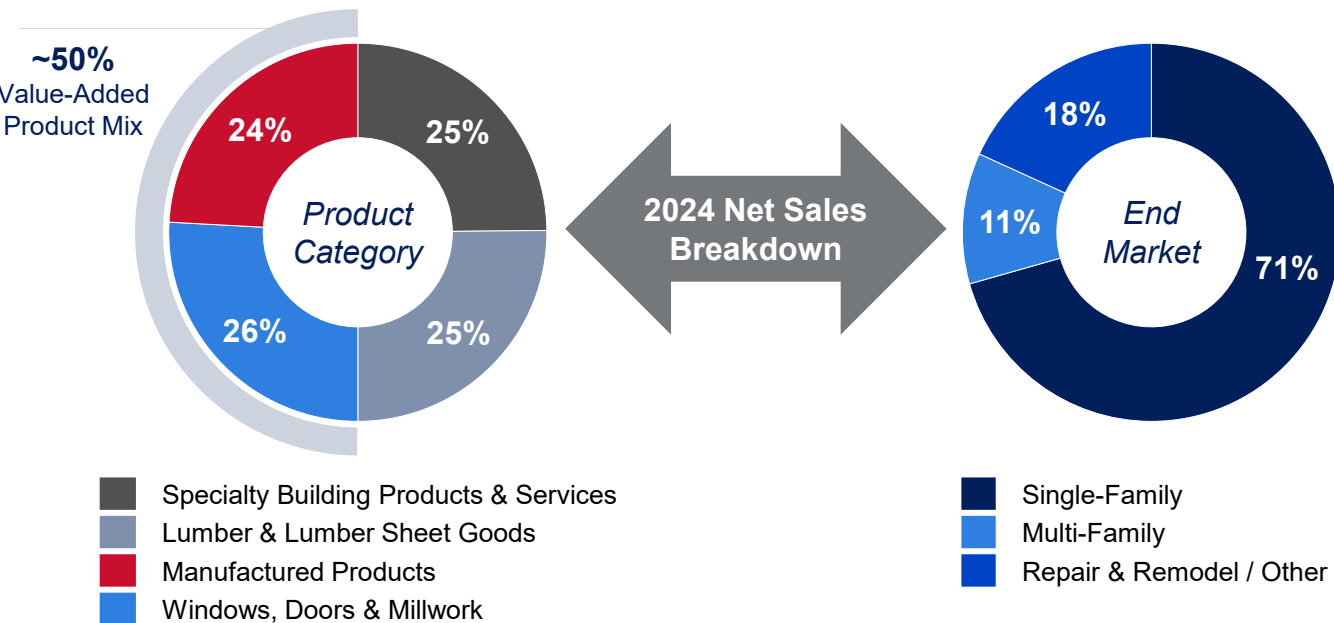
~50%
Value-Added
Product Mix

24%
25%
Product Category
26%
25%

2024 Net Sales Breakdown

18%
11%
End Market
71%

Specialty Building Products & Services
Lumber & Lumber Sheet Goods
Manufactured Products
Windows, Doors & Millwork

Single-Family
Multi-Family
Repair & Remodel / Other